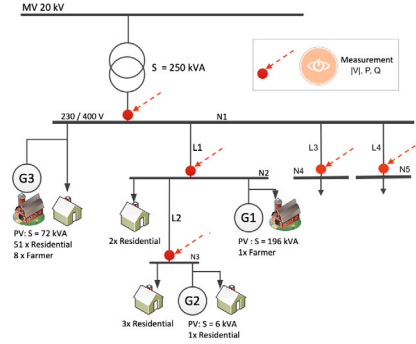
MV 20 kV

S = 250 kVA

Measurement
|V|, P, Q

230 / 400 V

N1

G3

PV: S = 72 kVA
51 x Residential
8 x Farmer

L1

N2

L3

L4

N4

N5

2x Residential

L2

G1

PV : S = 196 kVA
1x Farmer

N3

G2

3x Residential

PV: S = 6 kVA
1x Residential